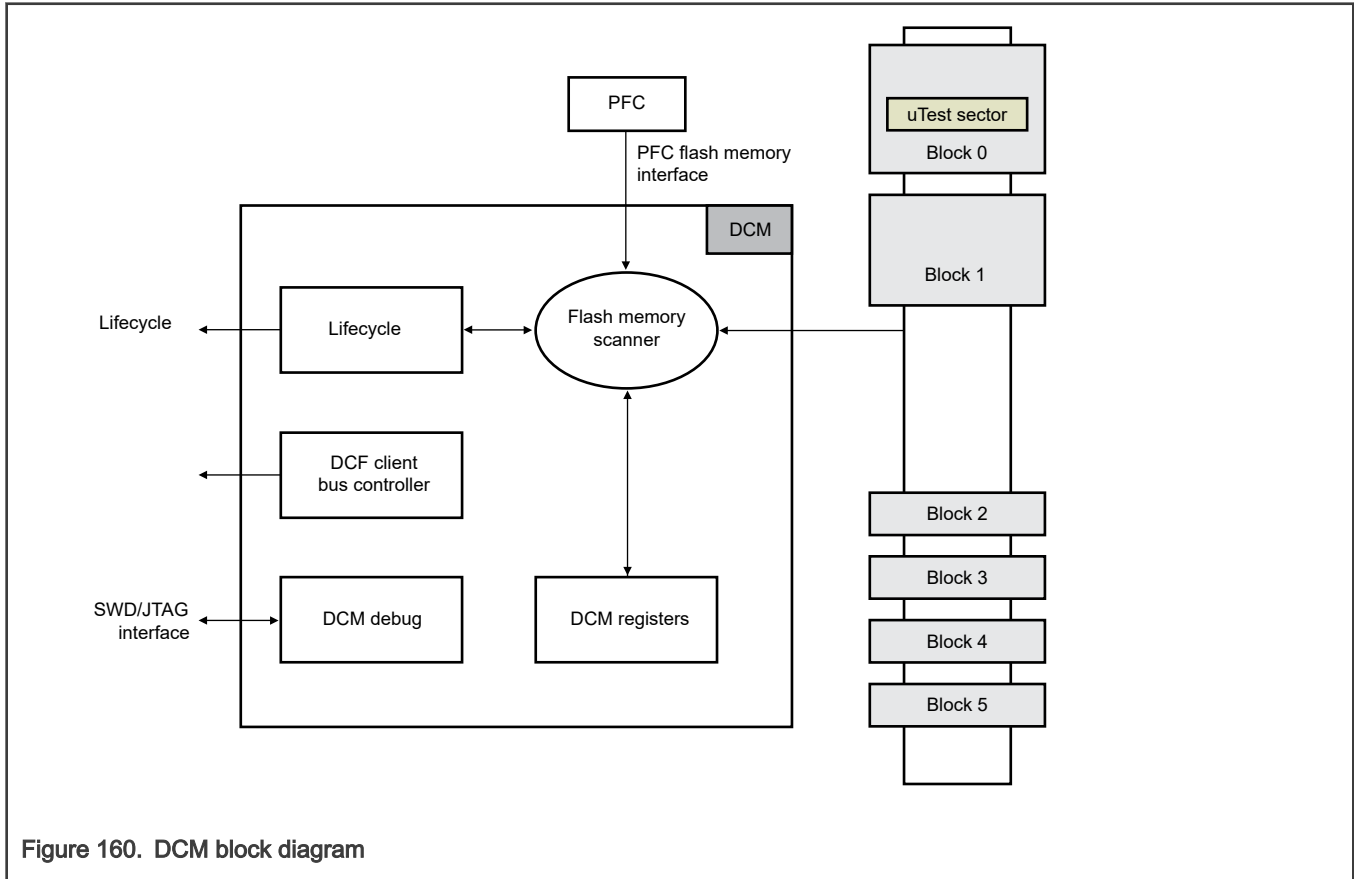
PFC

PFC flash memory interface

uTest sector

Block 0

DCM

Block 1

Lifecycle

Lifecycle

Flash memory scanner

DCF client bus controller

Block 2

Block 3

SWD/JTAG interface

DCM debug

DCM registers

Block 4

Block 5

Figure 160. DCM block diagram